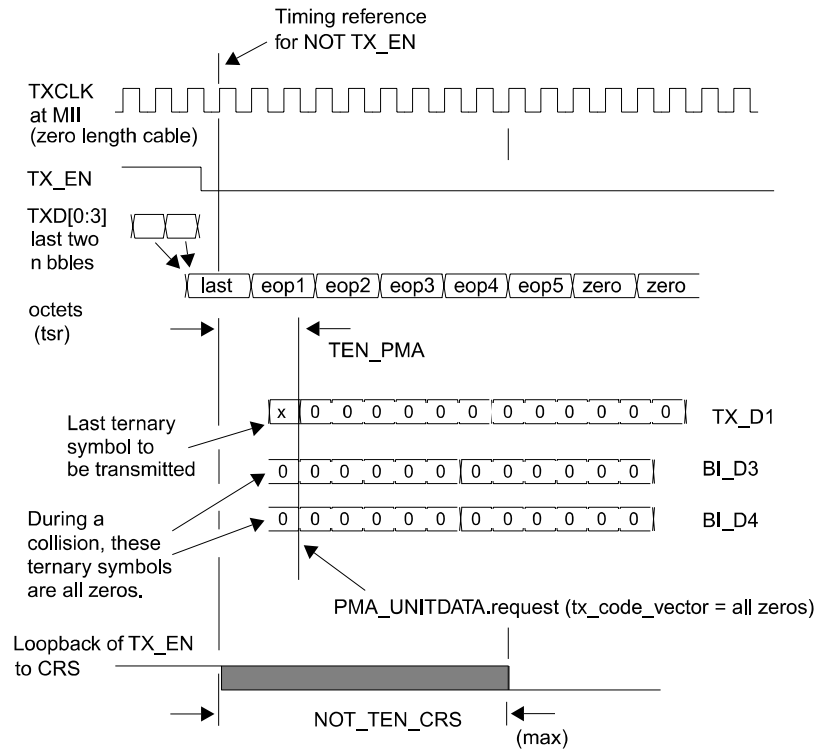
Timing reference for NOT TX_EN

TXCLK at MII (zero length cable)

TX_EN

TXD[0:3] last two n bbles

last eop1 eop2 eop3 eop4 eop5 zero zero

octets (tsr)

TEN_PMA

x 0 0 0 0 0 0 0 0 0 0 0 0 TX_D1

Last ternary symbol to be transmitted

0 0 0 0 0 0 0 0 0 0 0 0 BI_D3

During a collision, these ternary symbols are all zeros.

0 0 0 0 0 0 0 0 0 0 0 0 BI_D4

PMA_UNITDATA.request (tx_code_vector = all zeros)

Loopback of TX_EN to CRS

NOT_TEN_CRS

(max)